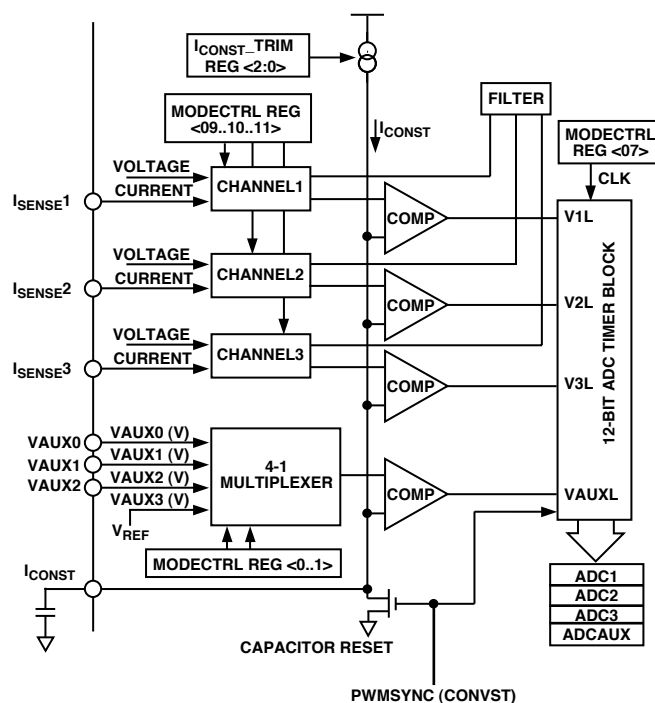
$I_{CONST}$\_TRIM REG <2:0>

MODECTRL REG <09..10..11>

FILTER

$I_{CONST}$

MODECTRL REG <07>

CLK

VOLTAGE

CURRENT

$I_{SENSE}1$

CHANNEL1

COMP

V1L

VOLTAGE

CURRENT

$I_{SENSE}2$

CHANNEL2

COMP

V2L

12-BIT ADC TIMER BLOCK

VOLTAGE

CURRENT

$I_{SENSE}3$

CHANNEL3

COMP

V3L

VAUX0

VAUX1

VAUX2

VAUX0 (V)

VAUX1 (V)

VAUX2 (V)

VAUX3 (V)

4-1 MULTIPLEXER

COMP

VAUXL

$V_{REF}$

MODECTRL REG <0..1>

$I_{CONST}$

ADC1

ADC2

ADC3

ADCAUX

CAPACITOR RESET

PWMSYNC (CONVST)